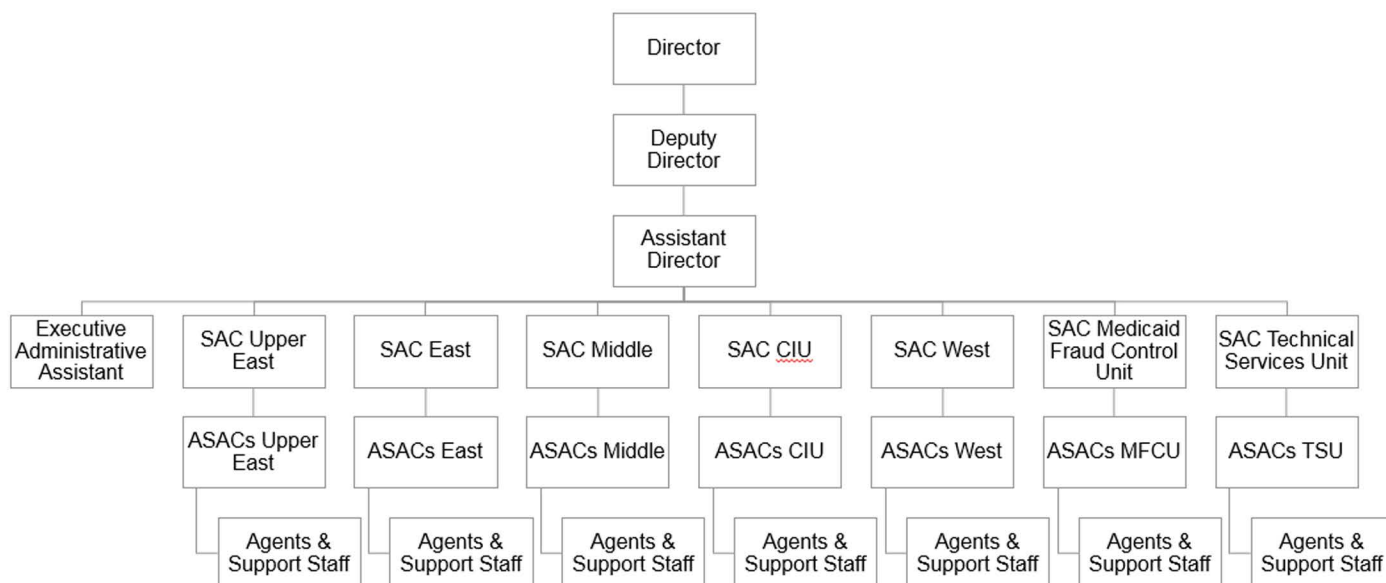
Director

Deputy Director

Assistant Director

Executive Administrative Assistant

SAC Upper East

ASACs Upper East

Agents & Support Staff

SAC East

ASACs East

Agents & Support Staff

SAC Middle

ASACs Middle

Agents & Support Staff

SAC CIU

ASACs CIU

Agents & Support Staff

SAC West

ASACs West

Agents & Support Staff

SAC Medicaid Fraud Control Unit

ASACs MFCU

Agents & Support Staff

SAC Technical Services Unit

ASACs TSU

Agents & Support Staff